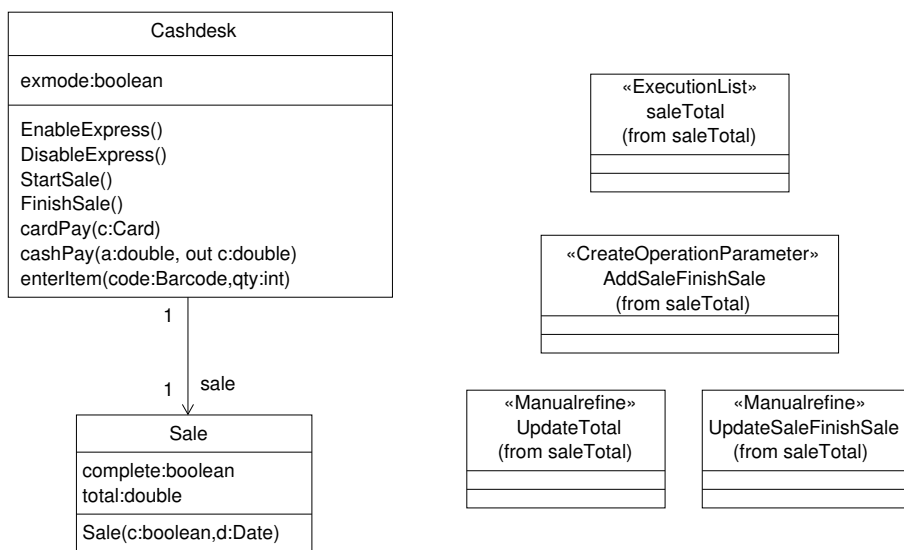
Cashdesk

exmode:boolean

EnableExpress()
DisableExpress()
StartSale()
FinishSale()
cardPay(c:Card)
cashPay(a:double, out c:double)
enterItem(code:Barcode,qty:int)

1

1 sale

Sale

complete:boolean
total:double

Sale(c:boolean,d:Date)

«ExecutionList»
saleTotal
(from saleTotal)

«CreateOperationParameter»
AddSaleFinishSale
(from saleTotal)

«Manualrefine»
UpdateTotal
(from saleTotal)

«Manualrefine»
UpdateSaleFinishSale
(from saleTotal)